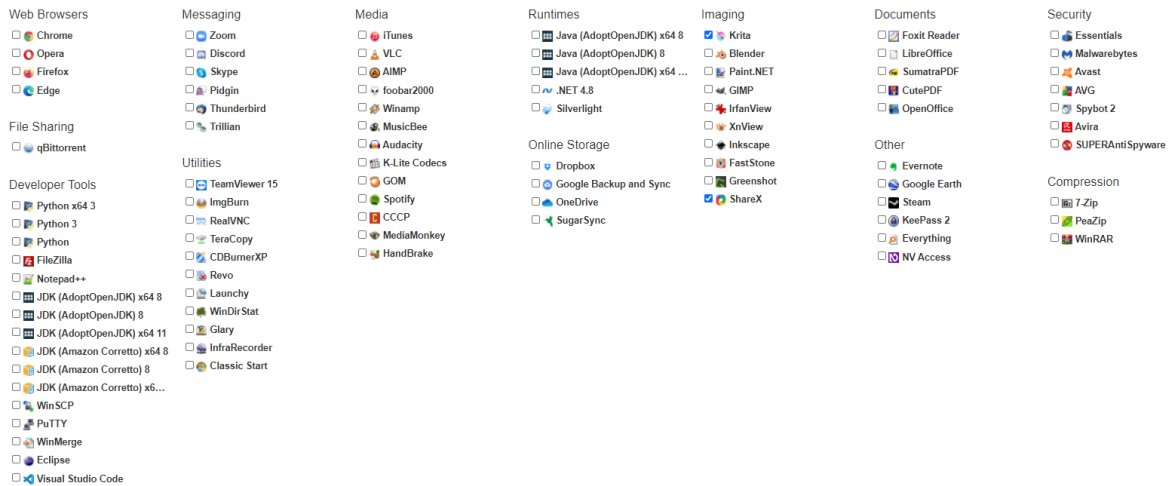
Web Browsers
Chrome
Opera
Firefox
Edge

File Sharing
qBittorrent

Developer Tools
Python x64 3
Python 3
Python
FileZilla
Notepad++
JDK (AdoptOpenJDK) x64 8
JDK (AdoptOpenJDK) 8
JDK (AdoptOpenJDK) x64 11
JDK (Amazon Corretto) x64 8
JDK (Amazon Corretto) 8
JDK (Amazon Corretto) x6...
WinSCP
PuTTY
WinMerge
Eclipse
Visual Studio Code

Messaging
Zoom
Discord
Skype
Pidgin
Thunderbird
Trillian

Utilities
TeamViewer 15
ImgBurn
RealVNC
TeraCopy
CDBurnerXP
Revo
Launchy
WinDirStat
Glary
InfraRecorder
Classic Start

Media
iTunes
VLC
AIMP
foobar2000
Winamp
MusicBee
Audacity
K-Lite Codecs
GOM
Spotify
CCCP
MediaMonkey
HandBrake

Runtimes
Java (AdoptOpenJDK) x64 8
Java (AdoptOpenJDK) 8
Java (AdoptOpenJDK) x64 ...
.NET 4.8
Silverlight

Online Storage
Dropbox
Google Backup and Sync
OneDrive
SugarSync

Imaging
Krita
Blender
Paint.NET
GIMP
IrfanView
XnView
Inkscape
FastStone
Greenshot
ShareX

Documents
Foxit Reader
LibreOffice
SumatraPDF
CutePDF
OpenOffice

Other
Evernote
Google Earth
Steam
KeePass 2
Everything
NV Access

Security
Essentials
Malwarebytes
Avast
AVG
Spybot 2
Avira
SUPERAntiSpyware

Compression
7-Zip
PeaZip
WinRAR